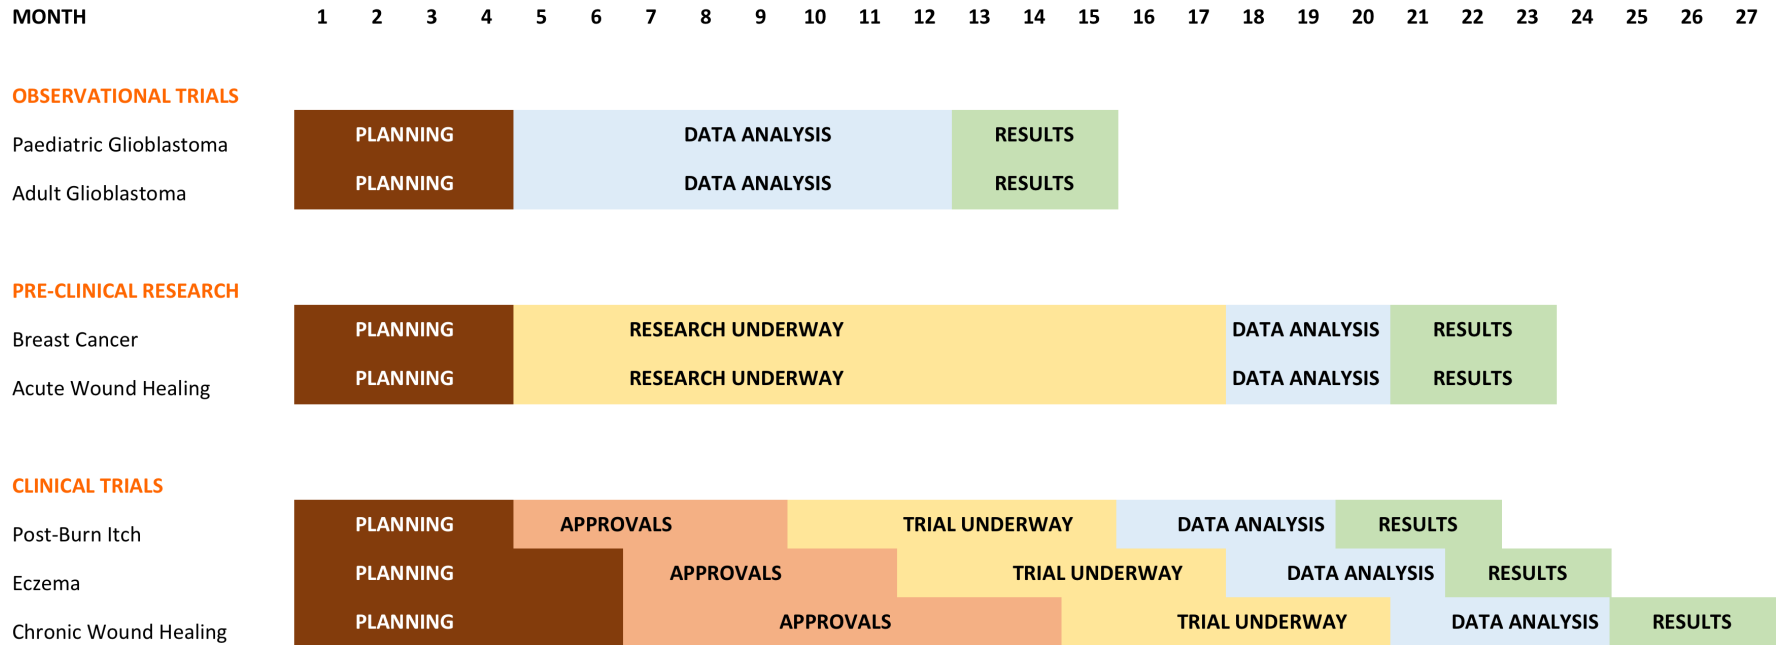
| MONTH | 1 | 2 | 3 | 4 | 5 | 6 | 7 | 8 | 9 | 10 | 11 | 12 | 13 | 14 | 15 | 16 | 17 | 18 | 19 | 20 | 21 | 22 | 23 | 24 | 25 | 26 | 27 |
|---|---|---|---|---|---|---|---|---|---|---|---|---|---|---|---|---|---|---|---|---|---|---|---|---|---|---|---|

OBSERVATIONAL TRIALS

| | | | |
|---|---|---|---|
| Paediatric Glioblastoma | PLANNING | DATA ANALYSIS | RESULTS |
| Adult Glioblastoma | PLANNING | DATA ANALYSIS | RESULTS |

PRE-CLINICAL RESEARCH

| | | | | |
|---|---|---|---|---|
| Breast Cancer | PLANNING | RESEARCH UNDERWAY | DATA ANALYSIS | RESULTS |
| Acute Wound Healing | PLANNING | RESEARCH UNDERWAY | DATA ANALYSIS | RESULTS |

CLINICAL TRIALS

| | | | | | |
|---|---|---|---|---|---|
| Post-Burn Itch | PLANNING | APPROVALS | TRIAL UNDERWAY | DATA ANALYSIS | RESULTS |
| Eczema | PLANNING | APPROVALS | TRIAL UNDERWAY | DATA ANALYSIS | RESULTS |
| Chronic Wound Healing | PLANNING | APPROVALS | TRIAL UNDERWAY | DATA ANALYSIS | RESULTS |